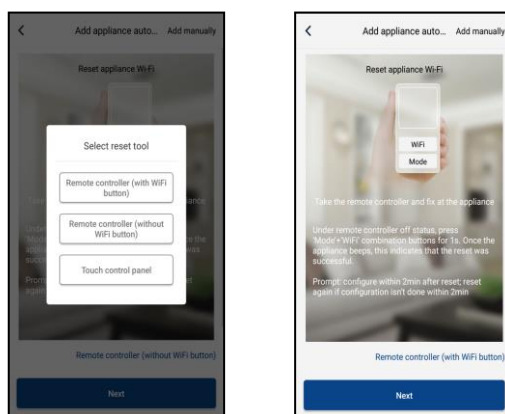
<

Add appliance auto...

Add manually

Reset appliance Wi-Fi

Select reset tool

Remote controller (with WiFi button)

Remote controller (without WiFi button)

Touch control panel

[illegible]

Remote controller (without WiFi button)

Next

<

Add appliance auto...

Add manually

Reset appliance Wi-Fi

WiFi

Mode

Take the remote controller and fix at the appliance

Under remote controller off status, press 'Mode'+'WiFi' combination buttons for 1s. Once the appliance beeps, this indicates that the reset was successful.

Prompt: configure within 2min after reset; reset again if configuration isn't done within 2min

Remote controller (with WiFi button)

Next